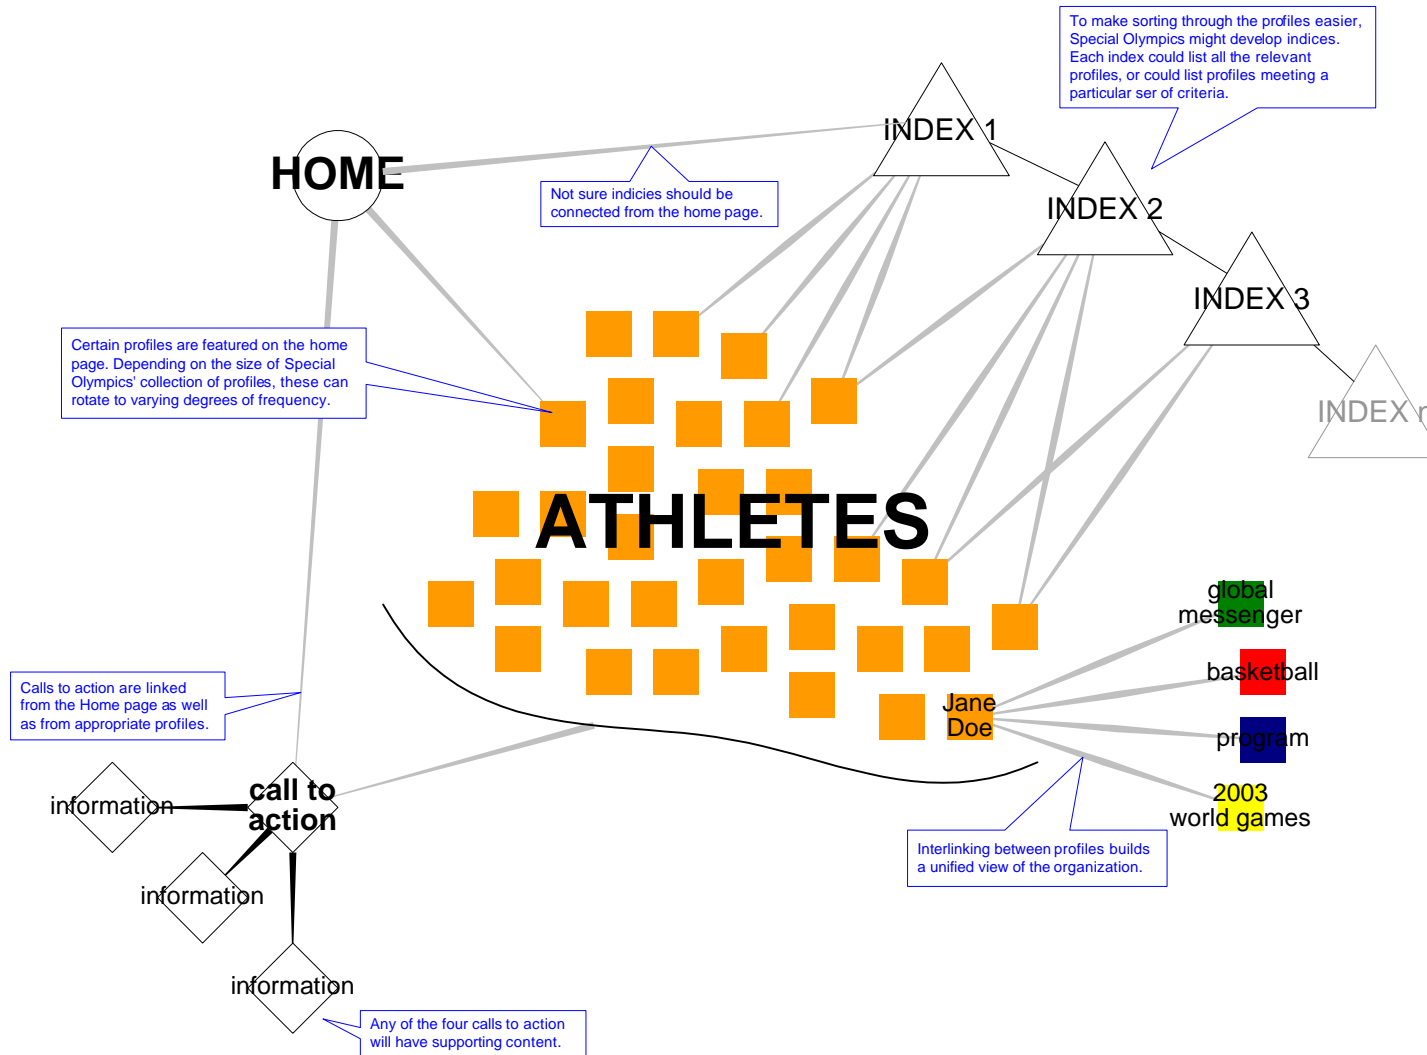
To make sorting through the profiles easier, Special Olympics might develop indices. Each index could list all the relevant profiles, or could list profiles meeting a particular ser of criteria.

HOME

INDEX 1

Not sure indicies should be connected from the home page.

INDEX 2

INDEX 3

INDEX n

Certain profiles are featured on the home page. Depending on the size of Special Olympics' collection of profiles, these can rotate to varying degrees of frequency.

ATHLETES

global messenger

basketball

Jane Doe

program

2003 world games

Calls to action are linked from the Home page as well as from appropriate profiles.

information

call to action

information

Interlinking between profiles builds a unified view of the organization.

information

Any of the four calls to action will have supporting content.